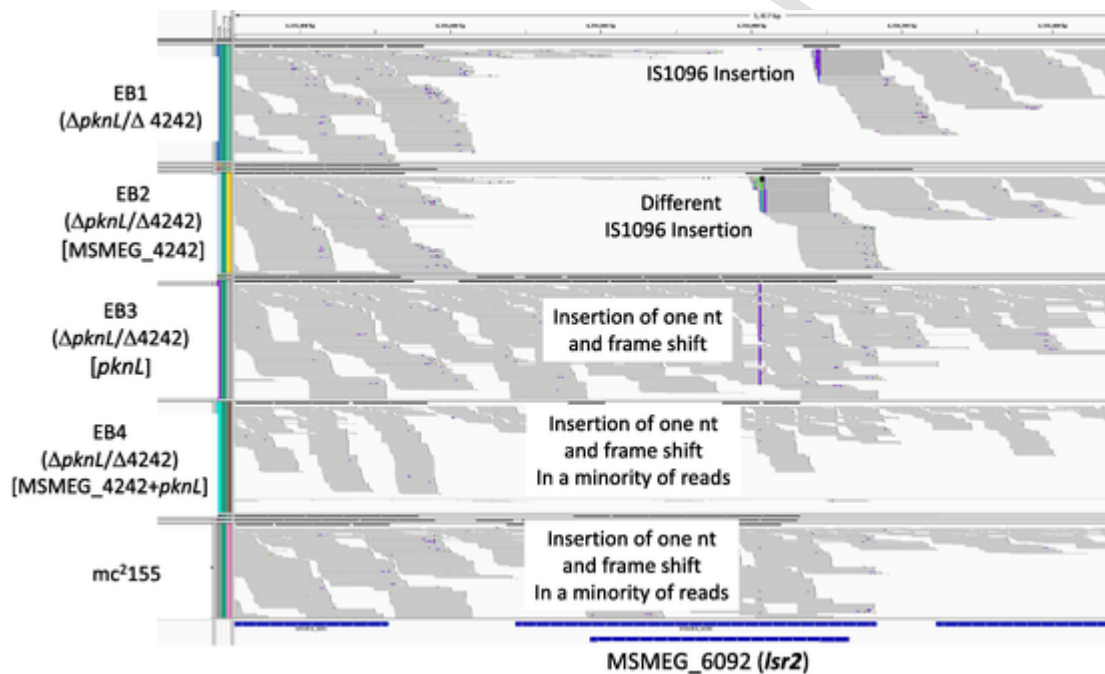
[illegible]

EB1
($\Delta$*pknL*/$\Delta$ 4242)

IS1096 Insertion

EB2
($\Delta$*pknL*/$\Delta$4242)
[MSMEG_4242]

Different
IS1096 Insertion

EB3
($\Delta$*pknL*/$\Delta$4242)
[*pknL*]

Insertion of one nt
and frame shift

EB4
($\Delta$*pknL*/$\Delta$4242)
[MSMEG_4242+*pknL*]

Insertion of one nt
and frame shift
In a minority of reads

mc$^2$155

Insertion of one nt
and frame shift
In a minority of reads

MSMEG_6092 (***lsr2***)